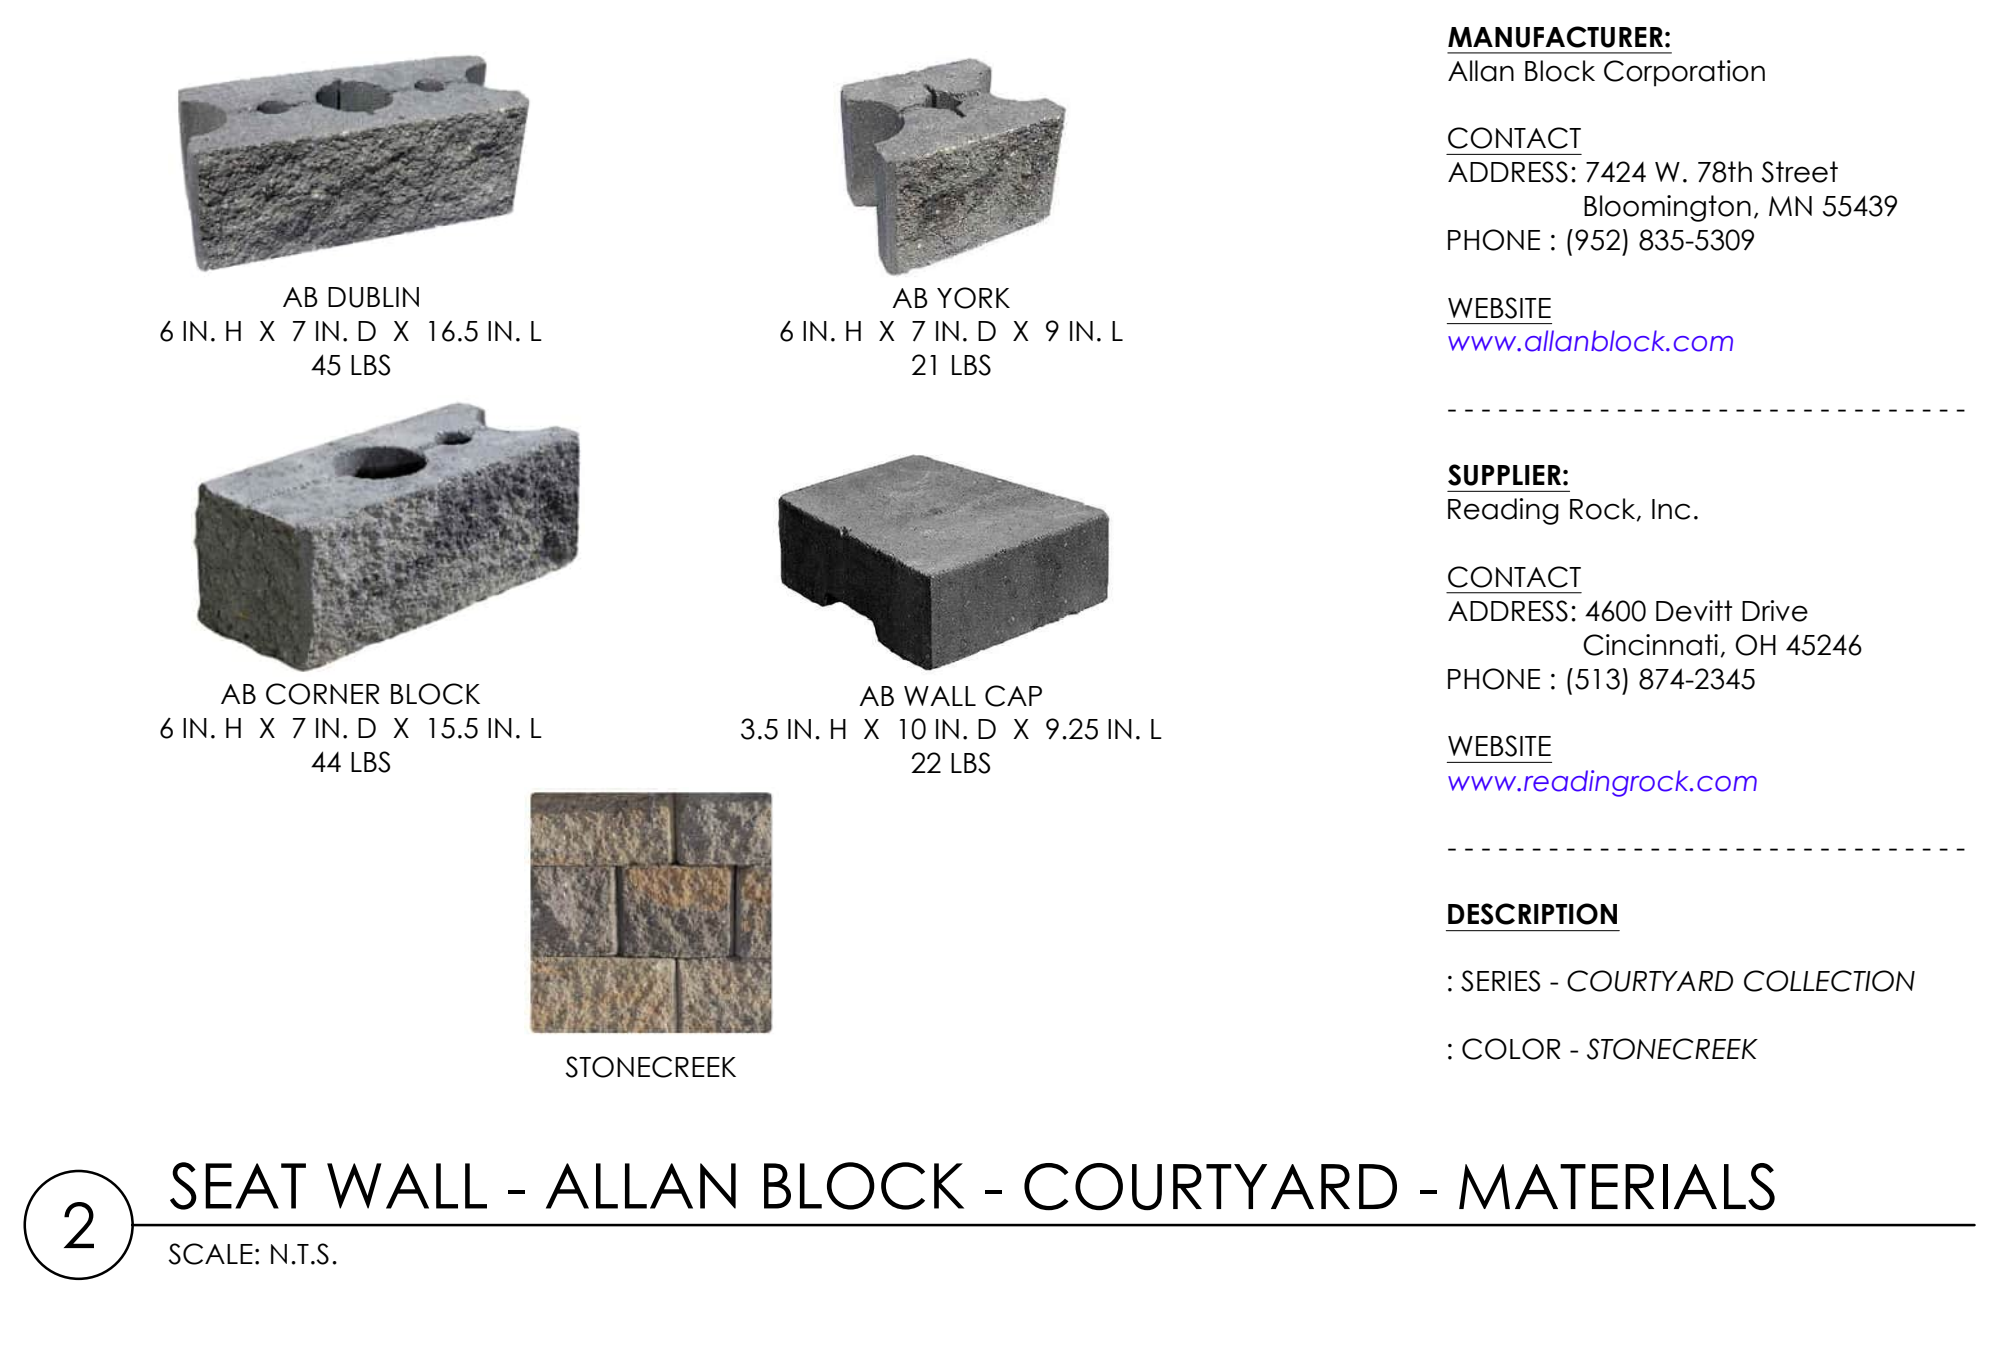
AB DUBLIN
6 IN. H X 7 IN. D X 16.5 IN. L
45 LBS

AB YORK
6 IN. H X 7 IN. D X 9 IN. L
21 LBS

AB CORNER BLOCK
6 IN. H X 7 IN. D X 15.5 IN. L
44 LBS

AB WALL CAP
3.5 IN. H X 10 IN. D X 9.25 IN. L
22 LBS

STONECREEK

MANUFACTURER:
Allan Block Corporation

CONTACT
ADDRESS: 7424 W. 78th Street
Bloomington, MN 55439
PHONE : (952) 835-5309

WEBSITE
www.allanblock.com

SUPPLIER:
Reading Rock, Inc.

CONTACT
ADDRESS: 4600 Devitt Drive
Cincinnati, OH 45246
PHONE : (513) 874-2345

WEBSITE
www.readingrock.com

DESCRIPTION

: SERIES - COURTYARD COLLECTION

: COLOR - STONECREEK

2

SEAT WALL - ALLAN BLOCK - COURTYARD - MATERIALS

SCALE: N.T.S.